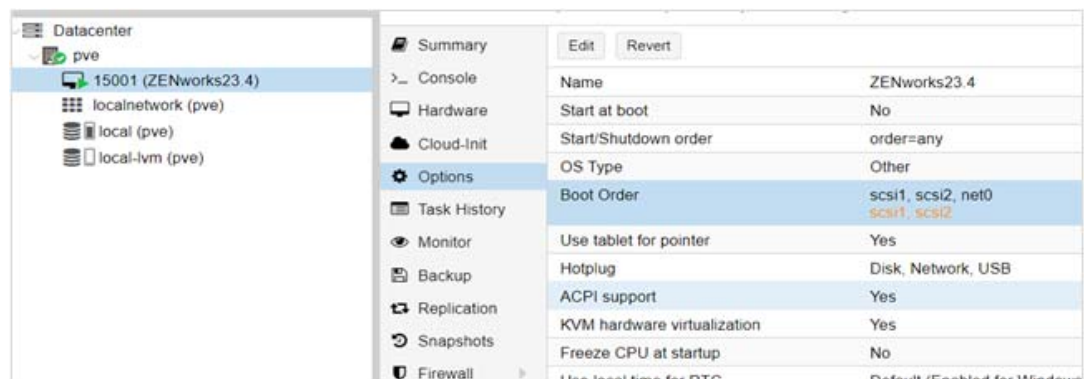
Datacenter
pve
15001 (ZENworks23.4)
localnetwork (pve)
local (pve)
local-lvm (pve)

Summary
Console
Hardware
Cloud-Init
Options
Task History
Monitor
Backup
Replication
Snapshots
Firewall

Edit Revert

| | |
|---|---|
| Name | ZENworks23.4 |
| Start at boot | No |
| Start/Shutdown order | order=any |
| OS Type | Other |
| Boot Order | scsi1, scsi2, net0 scsi1, scsi2 |
| Use tablet for pointer | Yes |
| Hotplug | Disk, Network, USB |
| ACPI support | Yes |
| KVM hardware virtualization | Yes |
| Freeze CPU at startup | No |
| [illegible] | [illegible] |